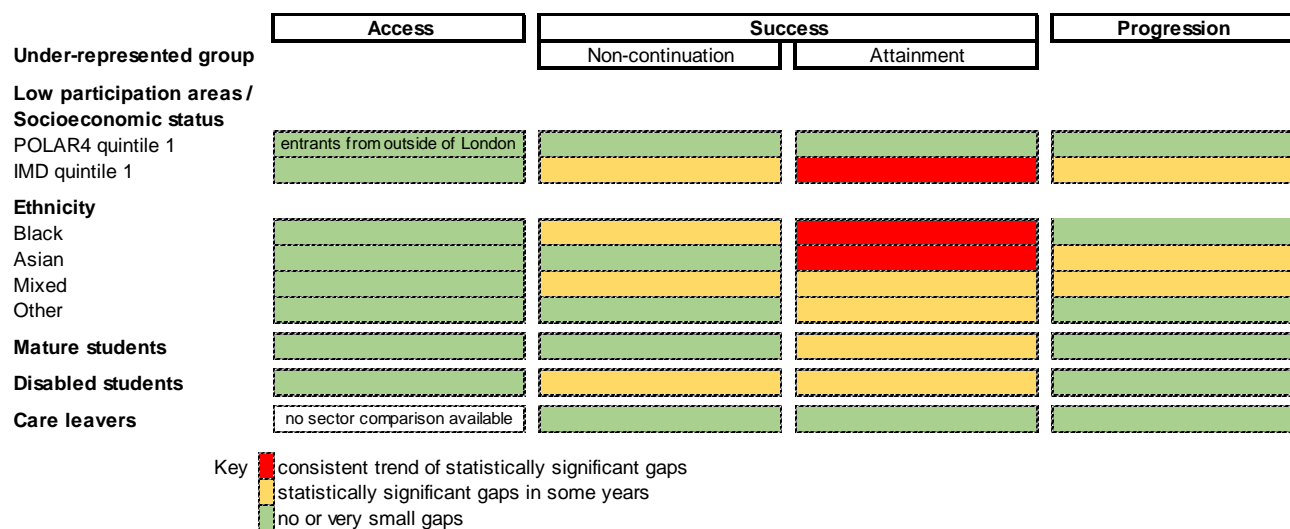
| | Access | Success: Non-continuation | Success: Attainment | Progression |
|---|---|---|---|---|
| **Under-represented group** | | | | |
| **Low participation areas / Socioeconomic status** | | | | |
| POLAR4 quintile 1 | entrants from outside of London | | | |
| IMD quintile 1 | | | | |
| **Ethnicity** | | | | |
| Black | | | | |
| Asian | | | | |
| Mixed | | | | |
| Other | | | | |
| **Mature students** | | | | |
| **Disabled students** | | | | |
| **Care leavers** | no sector comparison available | | | |

Key
consistent trend of statistically significant gaps
statistically significant gaps in some years
no or very small gaps